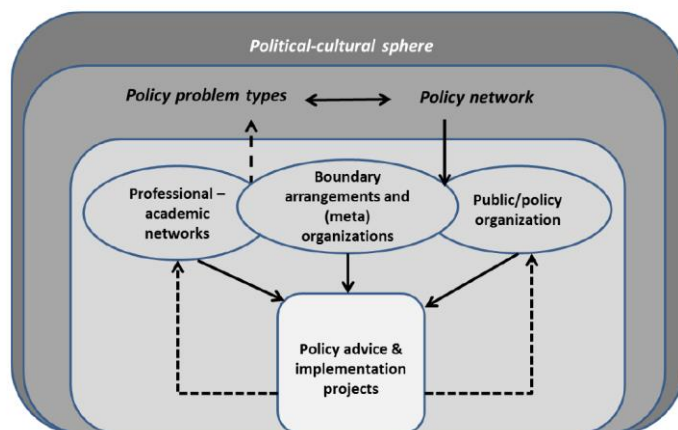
Political-cultural sphere

Policy problem types

Policy network

Professional – academic networks

Boundary arrangements and (meta) organizations

Public/policy organization

Policy advice & implementation projects